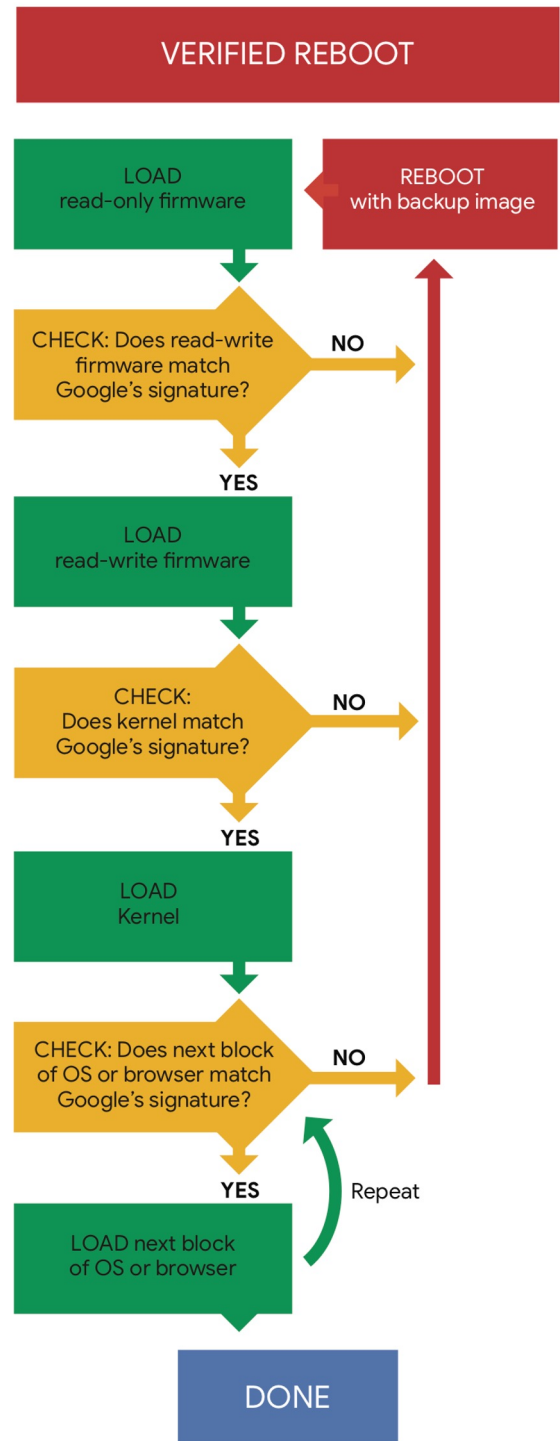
VERIFIED REBOOT

LOAD
read-only firmware

REBOOT
with backup image

CHECK: Does read-write firmware match Google's signature?

NO

YES

LOAD
read-write firmware

CHECK:
Does kernel match Google's signature?

NO

YES

LOAD
Kernel

CHECK: Does next block of OS or browser match Google's signature?

NO

YES

Repeat

LOAD next block of OS or browser

DONE